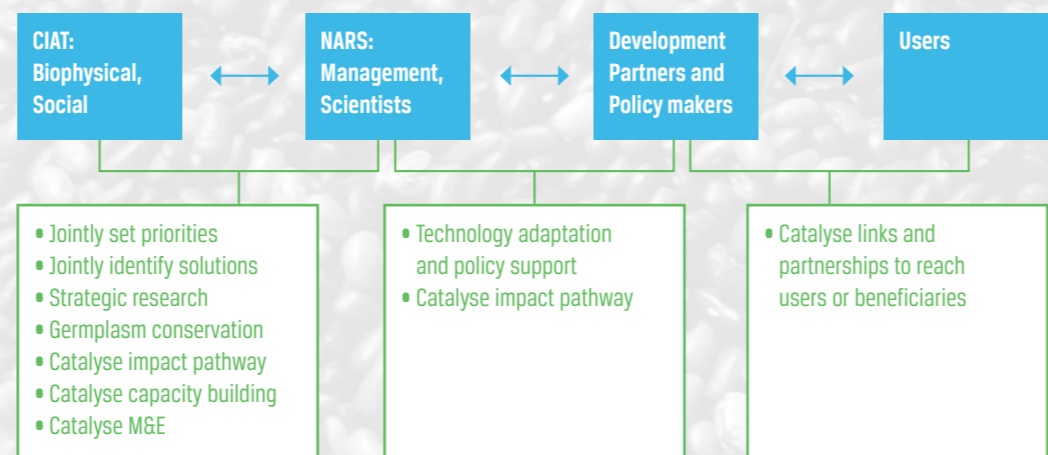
CIAT: Biophysical, Social

NARS: Management, Scientists

Development Partners and Policy makers

Users

- Jointly set priorities
- Jointly identify solutions
- Strategic research
- Germplasm conservation
- Catalyse impact pathway
- Catalyse capacity building
- Catalyse M&E

- Technology adaptation and policy support
- Catalyse impact pathway

- Catalyse links and partnerships to reach users or beneficiaries